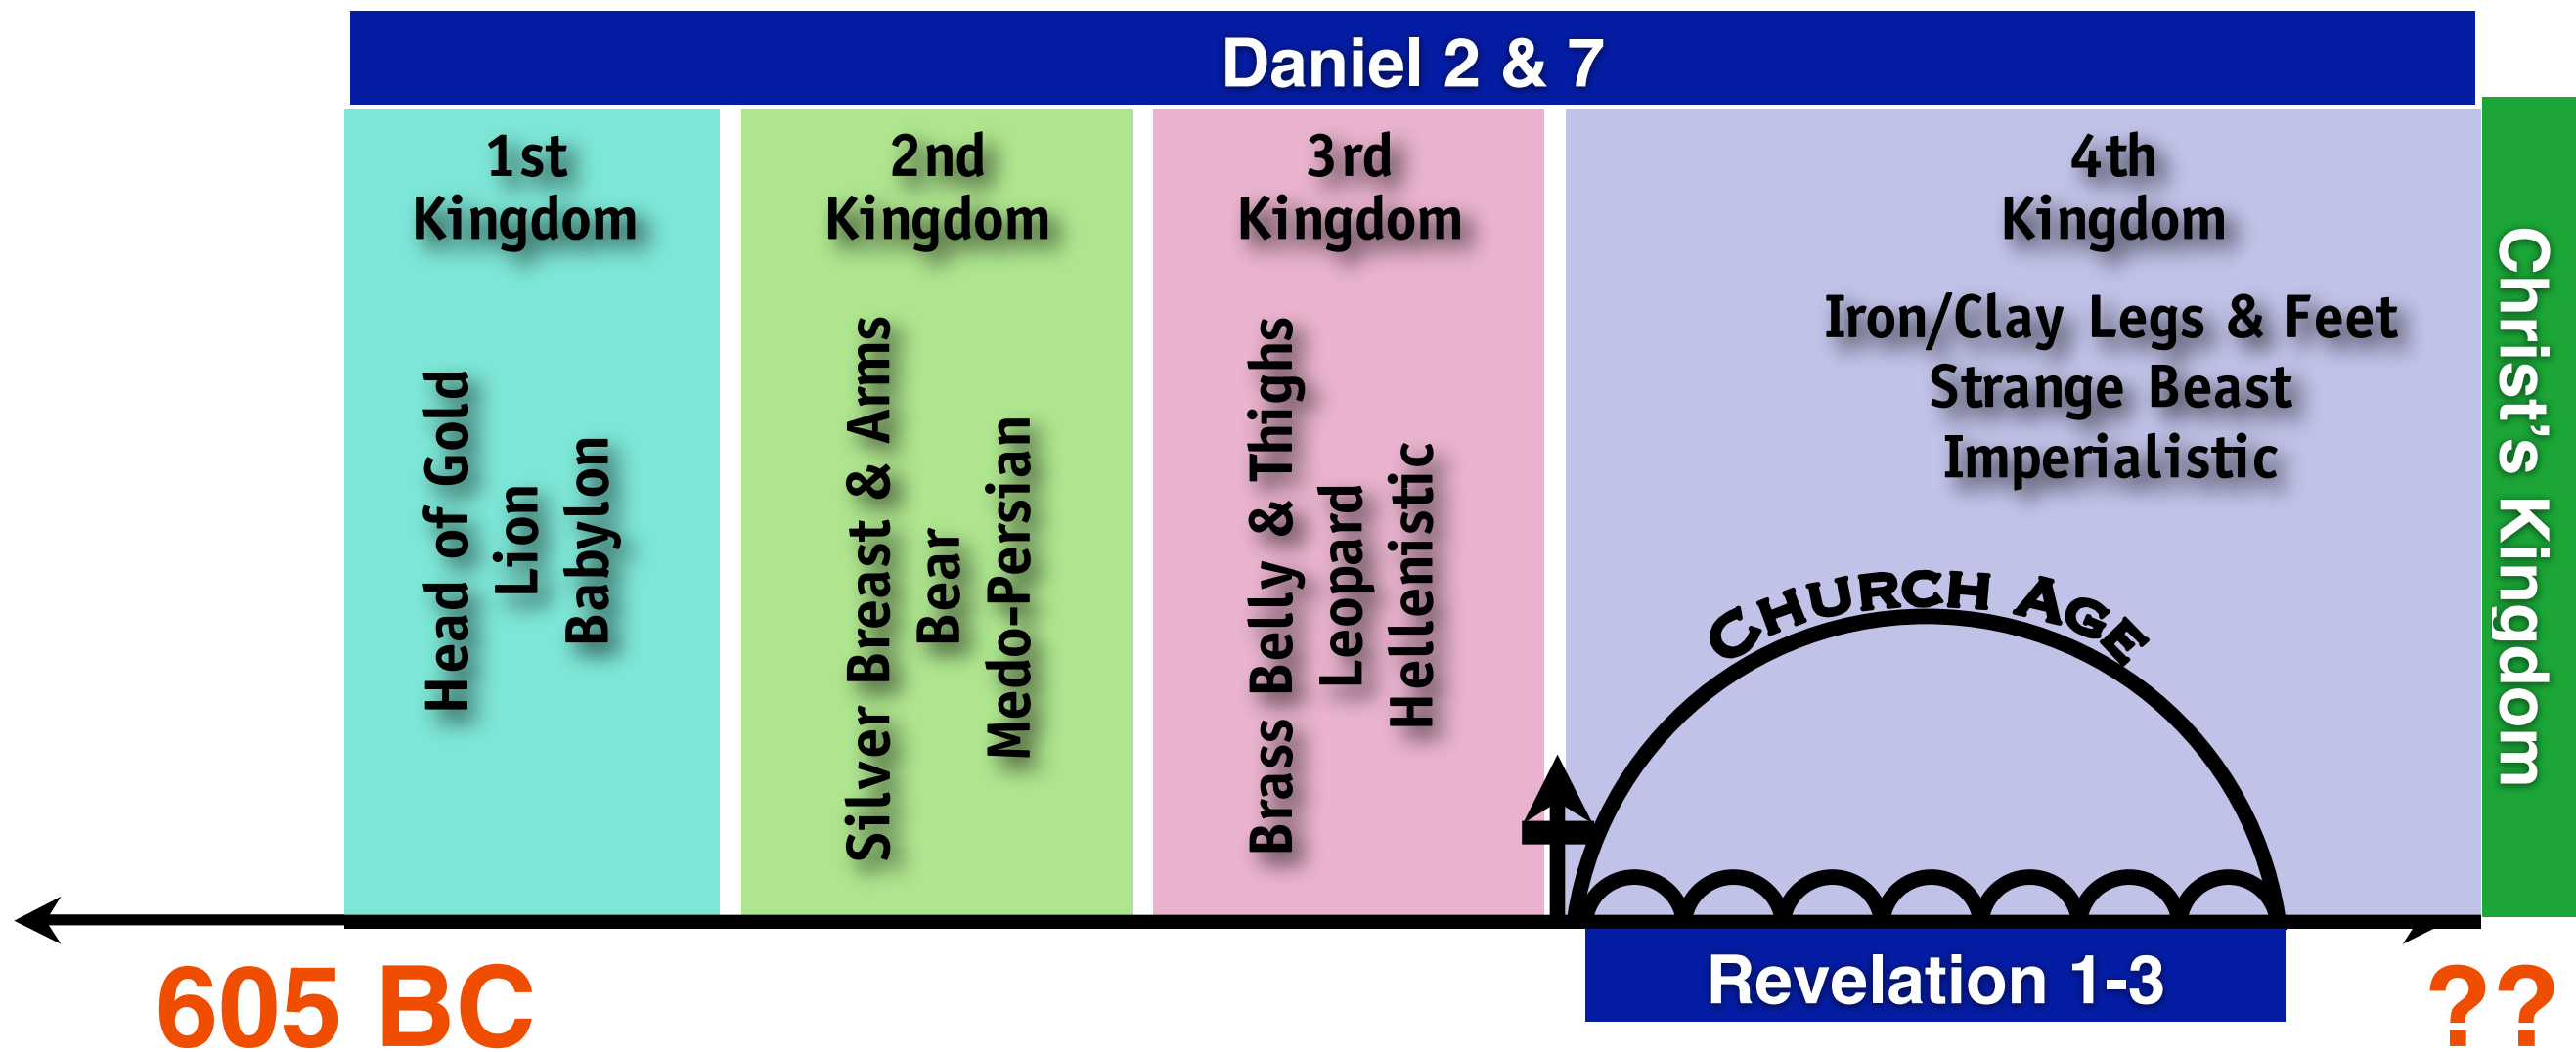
Daniel 2 & 7

1st Kingdom

Head of Gold
Lion
Babylon

2nd Kingdom

Silver Breast & Arms
Bear
Medo-Persian

3rd Kingdom

Brass Belly & Thighs
Leopard
Hellenistic

4th Kingdom

Iron/Clay Legs & Feet
Strange Beast
Imperialistic

CHURCH AGE

Christ's Kingdom

605 BC

Revelation 1-3

??